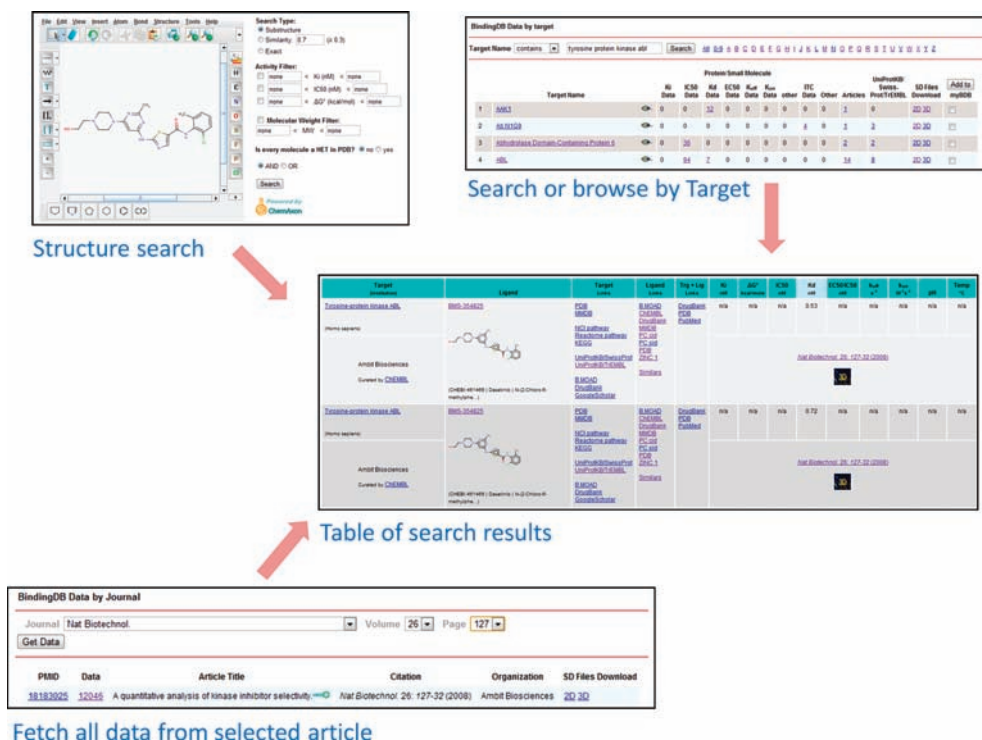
File Edit View Insert Atom Bond Structure Tools Help

Search Type:
Substructure
Similarity 0.7 (≤ 0.3)
Exact

Activity Filter:
none < Ki (nM) < none
none < IC50 (nM) < none
none < ΔG° (kcal/mol) < none

Molecular Weight Filter:
none < MW < none

Is every molecule a HET in PDB? no yes

AND OR

Search

Powered by ChemAxon

Structure search

BindingDB Data by target

Target Name contains tyrosine protein kinase abl Search All 0-9 A B C D E F G H I J K L M N O P Q R S T U V W X Y Z

| | Target Name | | Ki Data | IC50 Data | Kd Data | EC50 Data | Kon Data | Koff Data | other | ITC Data | Other | Articles | UniProtKB/Swiss-Prot/TrEMBL | SD Files Download | Add to myBDB |
|---|---|---|---|---|---|---|---|---|---|---|---|---|---|---|---|
| 1 | AAK1 | | 0 | 0 | 12 | 0 | 0 | 0 | 0 | 0 | 0 | 1 | 0 | 2D 3D | |
| 2 | AB1N1G8 | | 0 | 0 | 0 | 0 | 0 | 0 | 0 | 4 | 0 | 1 | 1 | 2D 3D | |
| 3 | Abhydrolase Domain-Containing Protein 6 | | 0 | 0 | 38 | 0 | 0 | 0 | 0 | 0 | 0 | 2 | 2 | 2D 3D | |
| 4 | ABL | | 0 | 94 | 7 | 0 | 0 | 0 | 0 | 0 | 0 | 14 | 8 | 2D 3D | |

Search or browse by Target

| Target | Ligand | Target Links | Ligand Links | Trg + Lig Links | Ki nM | ΔG° kcal/mole | IC50 nM | Kd nM | EC50/IC50 nM | kon | koff | pH | Temp °C |
|---|---|---|---|---|---|---|---|---|---|---|---|---|---|
| Tyrosine-protein kinase ABL (Homo sapiens) Ambit Biosciences Curated by ChEMBL | BMS-354825 (CHEBI:461495 \| Dasatinib \| N-(2-Chloro-6-methylphe...) | PDB MMDB NCI pathway Reactome pathway KEGG UniProtKB/SwissProt UniProtKB/TrEMBL B.MOAD DrugBank GoogleScholar | B.MOAD ChEMBL DrugBank MMDB PC cid PC sid PDB ZINC 1 Similars | DrugBank PDB PubMed | n/a | n/a | n/a | 0.53 | n/a | n/a | n/a | n/a | n/a |
| | | | | | Nat Biotechnol 26: 127-32 (2008) 3D | | | | | | | | |
| Tyrosine-protein kinase ABL (Homo sapiens) Ambit Biosciences Curated by ChEMBL | BMS-354825 (CHEBI:461495 \| Dasatinib \| N-(2-Chloro-6-methylphe...) | PDB MMDB NCI pathway Reactome pathway KEGG UniProtKB/SwissProt UniProtKB/TrEMBL B.MOAD DrugBank GoogleScholar | B.MOAD ChEMBL DrugBank MMDB PC cid PC sid PDB ZINC 1 Similars | DrugBank PDB PubMed | n/a | n/a | n/a | 0.72 | n/a | n/a | n/a | n/a | n/a |
| | | | | | Nat Biotechnol 26: 127-32 (2008) 3D | | | | | | | | |

Table of search results

BindingDB Data by Journal

Journal Nat Biotechnol. Volume 26 Page 127
Get Data

| PMID | Data | Article Title | Citation | Organization | SD Files Download |
|---|---|---|---|---|---|
| 18183025 | 12046 | A quantitative analysis of kinase inhibitor selectivity. | Nat Biotechnol. 26: 127-32 (2008) | Ambit Biosciences | 2D 3D |

Fetch all data from selected article